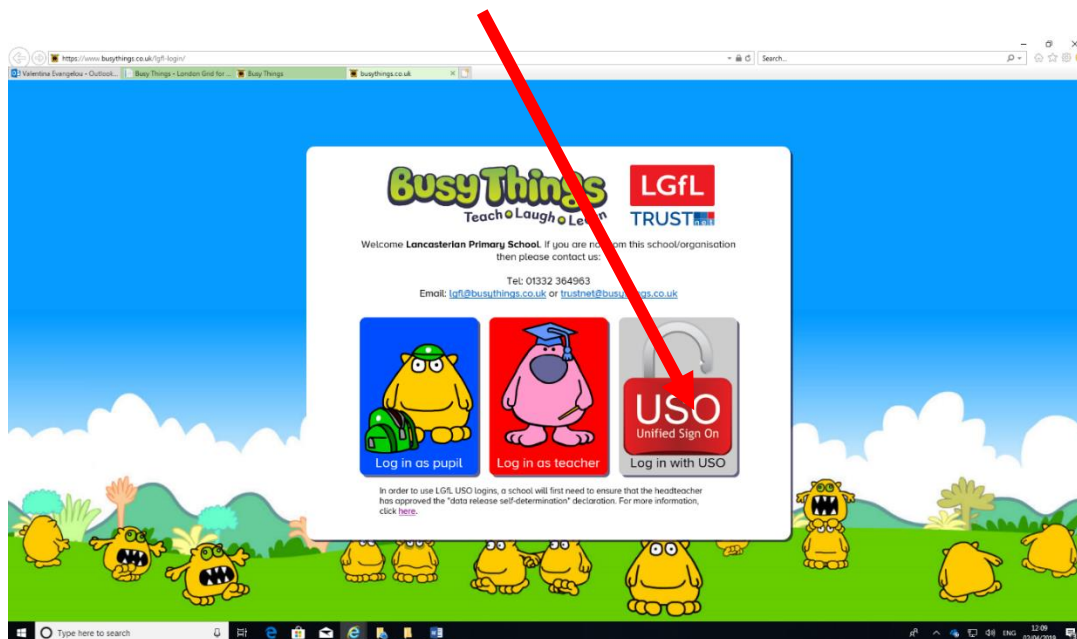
https://www.busythings.co.uk/lgfl-login/

Search...

Valentina Evangelou - Outlook... | Busy Things - London Grid for ... | Busy Things | busythings.co.uk

BusyThings
Teach Laugh Le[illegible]n

LGfL
TRUST

Welcome Lancasterian Primary School. If you are no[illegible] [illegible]om this school/organisation then please contact us:

Tel: 01332 364963
Email: lgfl@busythings.co.uk or trustnet@busy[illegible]gs.co.uk

Log in as pupil

Log in as teacher

USO
Unified Sign On
Log in with USO

In order to use LGfL USO logins, a school will first need to ensure that the headteacher has approved the "data release self-determination" declaration. For more information, click here.

Type here to search

ENG 12:09 02/04/2019